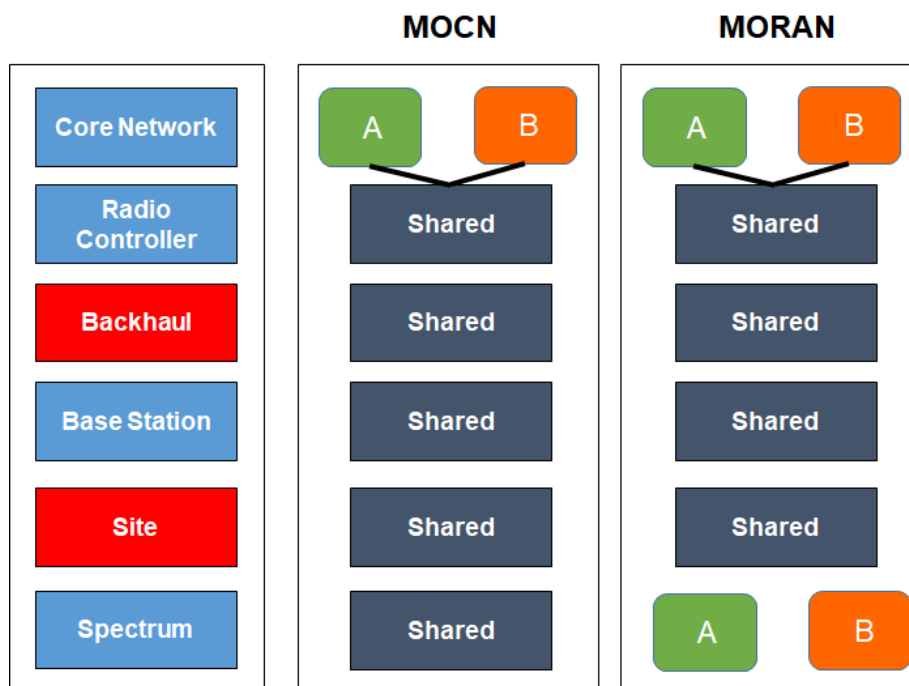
MOCN

MORAN

| | MOCN | MORAN |
|---|---|---|
| | A B | A B |
| Core Network | Shared | Shared |
| Radio Controller | Shared | Shared |
| Backhaul | Shared | Shared |
| Base Station | Shared | Shared |
| Site | Shared | Shared |
| Spectrum | Shared | A B |